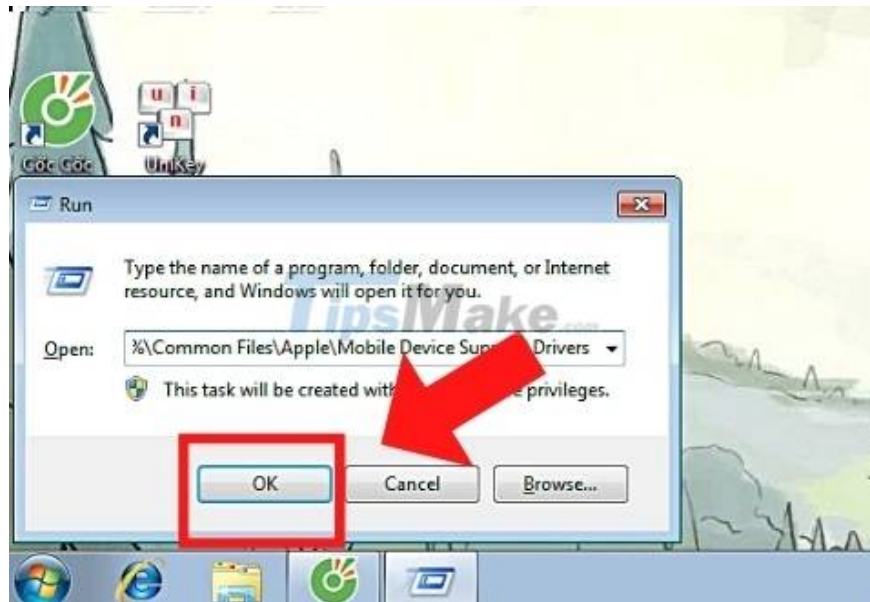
Cốc Cốc

UniKey

Run

Type the name of a program, folder, document, or Internet resource, and Windows will open it for you.

TipsMake.com

Open: %\Common Files\Apple\Mobile Device Sup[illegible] Drivers

This task will be created wit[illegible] privileges.

OK

Cancel

Browse...